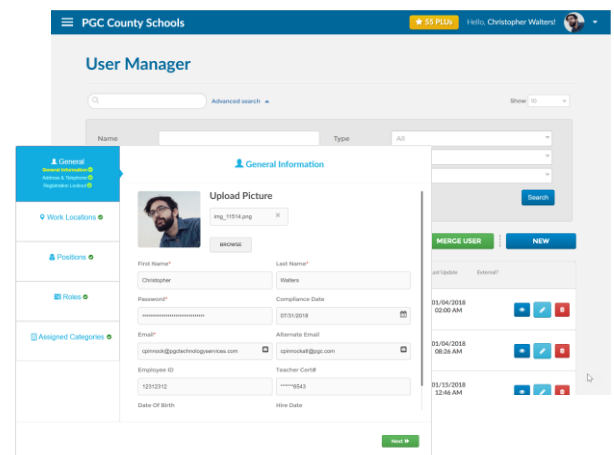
PGC County Schools
55 PLUs
Hello, Christopher Walters!

User Manager

Advanced search
Show 10

Name
Type
All

Search

MERGE USER
NEW

Last Update
External?
01/04/2018 02:00 AM
01/04/2018 08:26 AM
01/15/2018 12:46 AM

General
General Information
Address & Telephone
Registration Lockout

Work Locations
Positions
Roles
Assigned Categories

General Information

Upload Picture
img_11514.png
BROWSE

First Name*
Christopher
Last Name*
Walters
Password*
••••••••••••••••••••••••••••
Compliance Date
07/31/2018
Email*
cpinnock@pgctechnologyservices.com
Alternate Email
cpinnock8@pgc.com
Employee ID
12312312
Teacher Cert#
******6543
Date Of Birth
Hire Date

Next